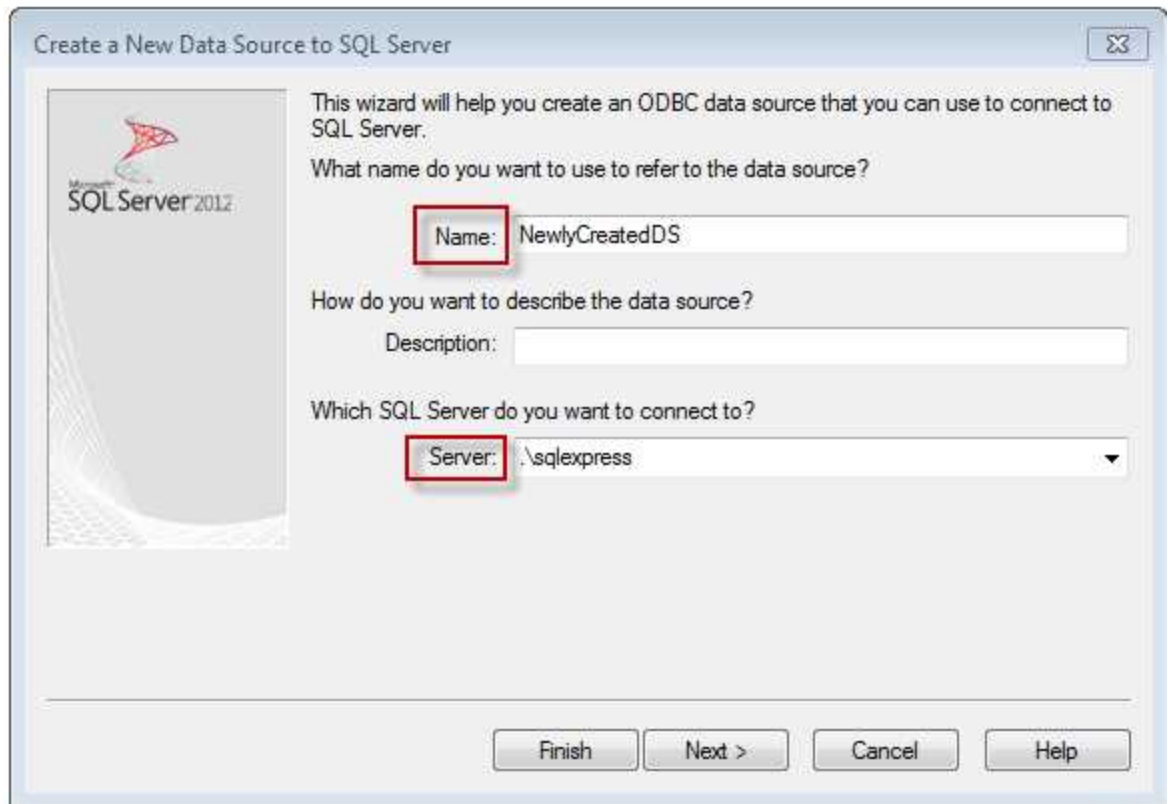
Create a New Data Source to SQL Server

Microsoft
SQL Server 2012

This wizard will help you create an ODBC data source that you can use to connect to SQL Server.

What name do you want to use to refer to the data source?

Name: NewlyCreatedDS

How do you want to describe the data source?

Description:

Which SQL Server do you want to connect to?

Server: .\sqlexpress

Finish | Next > | Cancel | Help